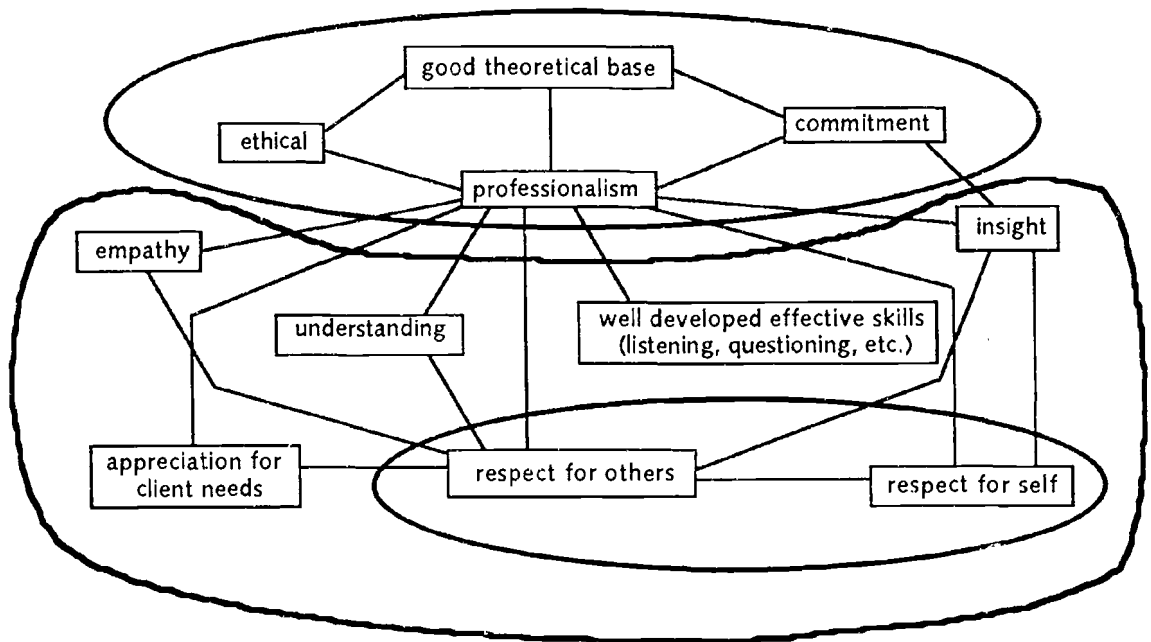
good theoretical base

ethical

commitment

professionalism

insight

empathy

understanding

well developed effective skills (listening, questioning, etc.)

appreciation for client needs

respect for others

respect for self